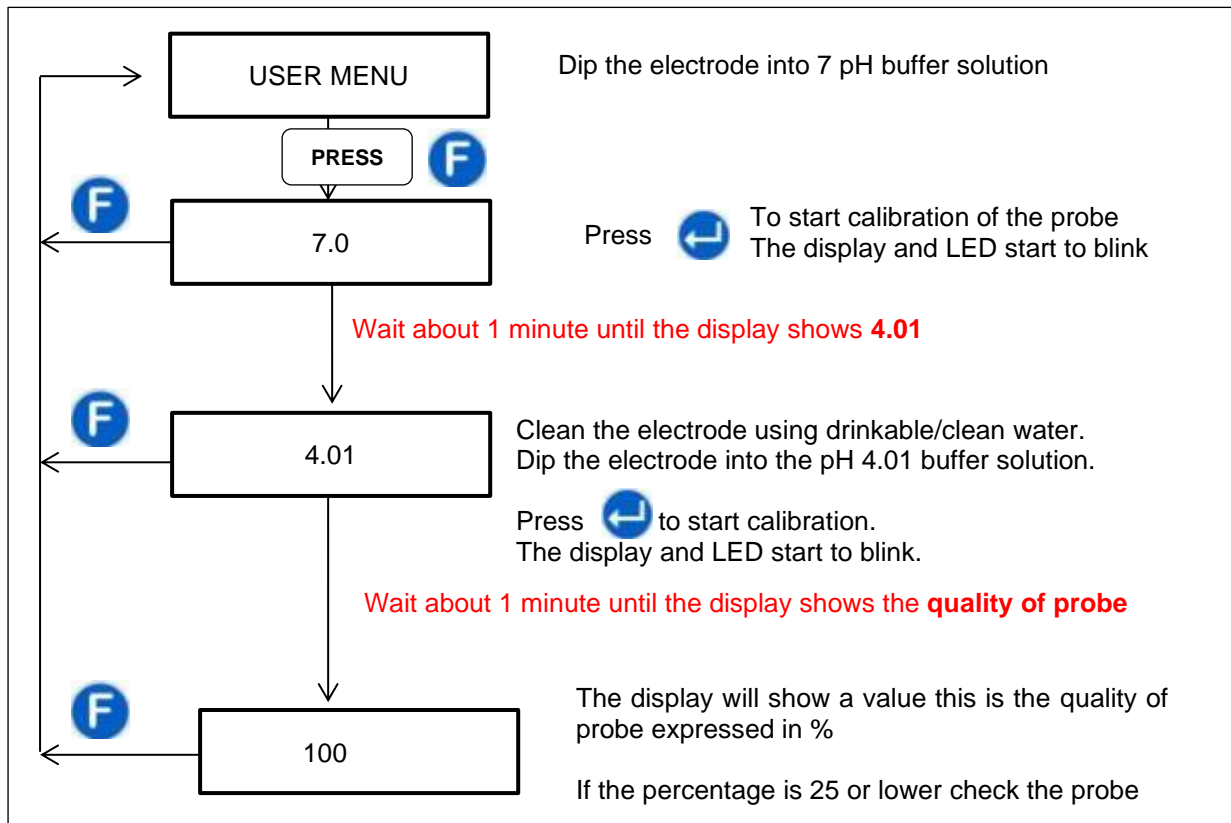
USER MENU

Dip the electrode into 7 pH buffer solution

PRESS F

F

7.0

Press To start calibration of the probe
The display and LED start to blink

Wait about 1 minute until the display shows **4.01**

F

4.01

Clean the electrode using drinkable/clean water.
Dip the electrode into the pH 4.01 buffer solution.

Press to start calibration.
The display and LED start to blink.

Wait about 1 minute until the display shows the **quality of probe**

F

100

The display will show a value this is the quality of probe expressed in %

If the percentage is 25 or lower check the probe